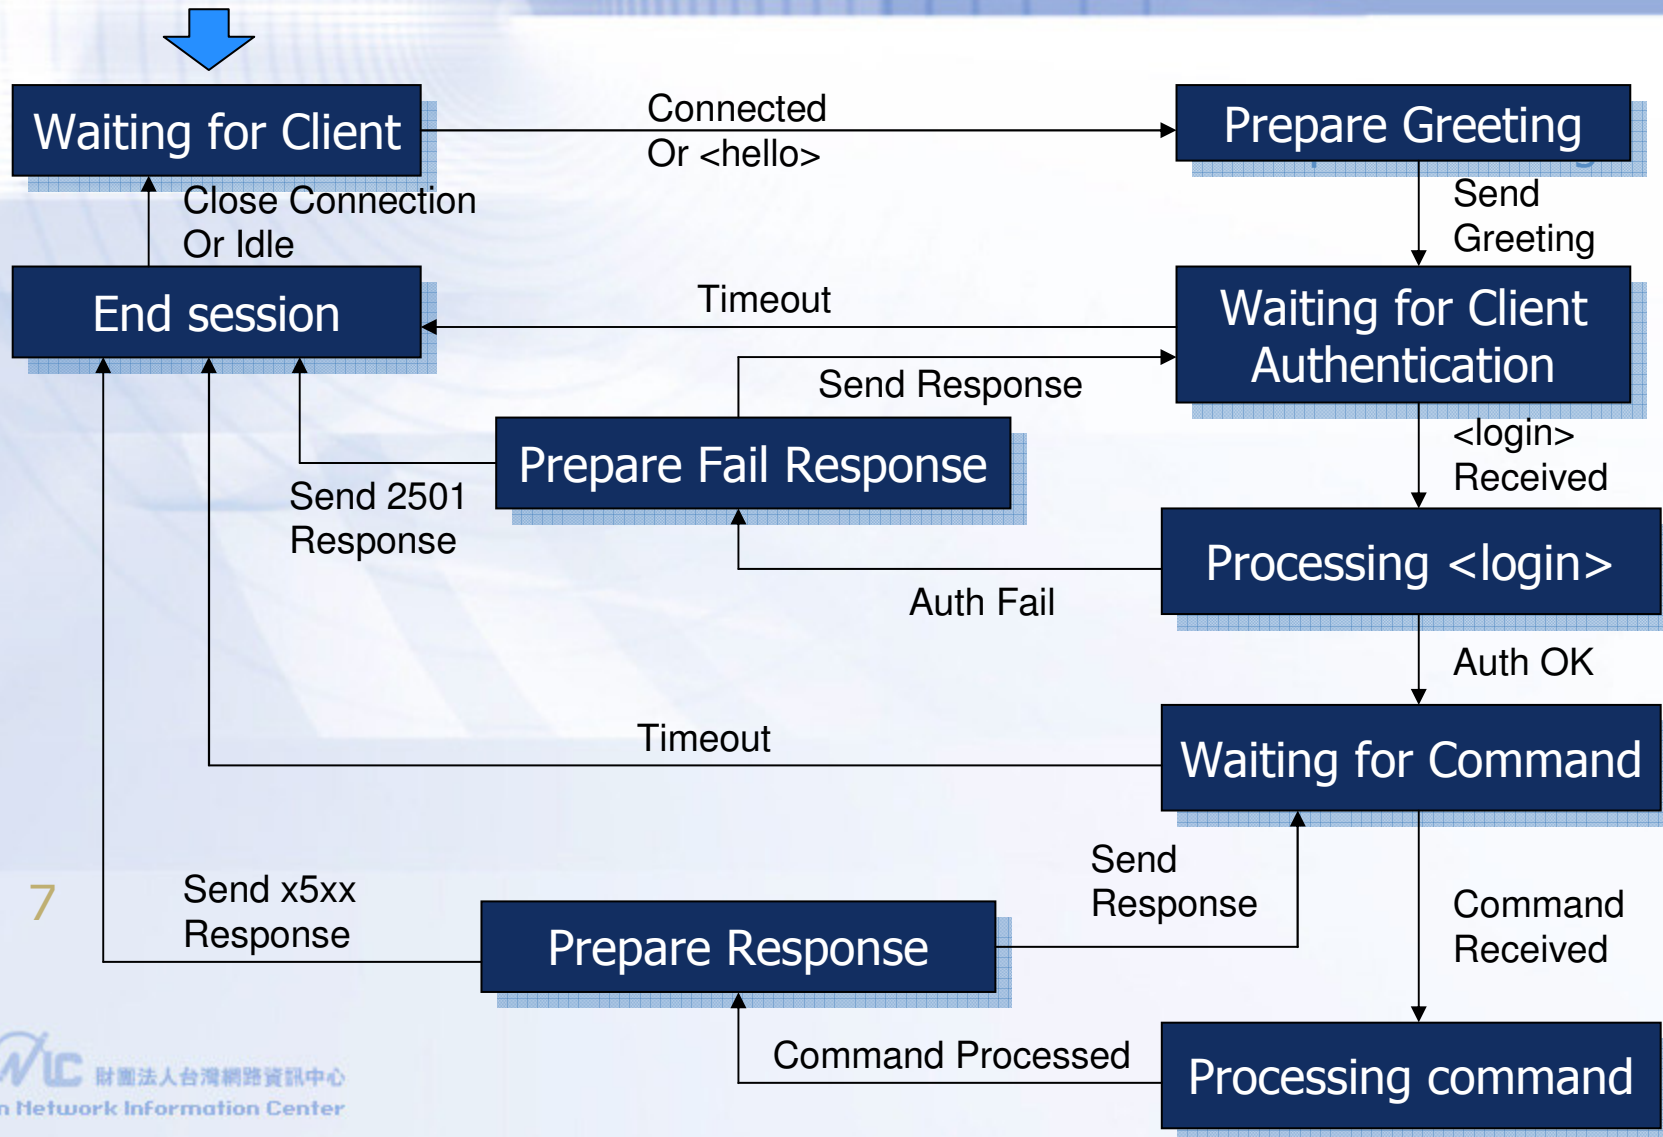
Waiting for Client

Connected
Or <hello>

Prepare Greeting

Close Connection
Or Idle

Send
Greeting

End session

Timeout

Waiting for Client
Authentication

Send Response

Prepare Fail Response

<login>
Received

Send 2501
Response

Processing <login>

Auth Fail

Auth OK

Timeout

Waiting for Command

Send
Response

7

Send x5xx
Response

Prepare Response

Command
Received

Command Processed

Processing command

財團法人台灣網路資訊中心
n Network Information Center